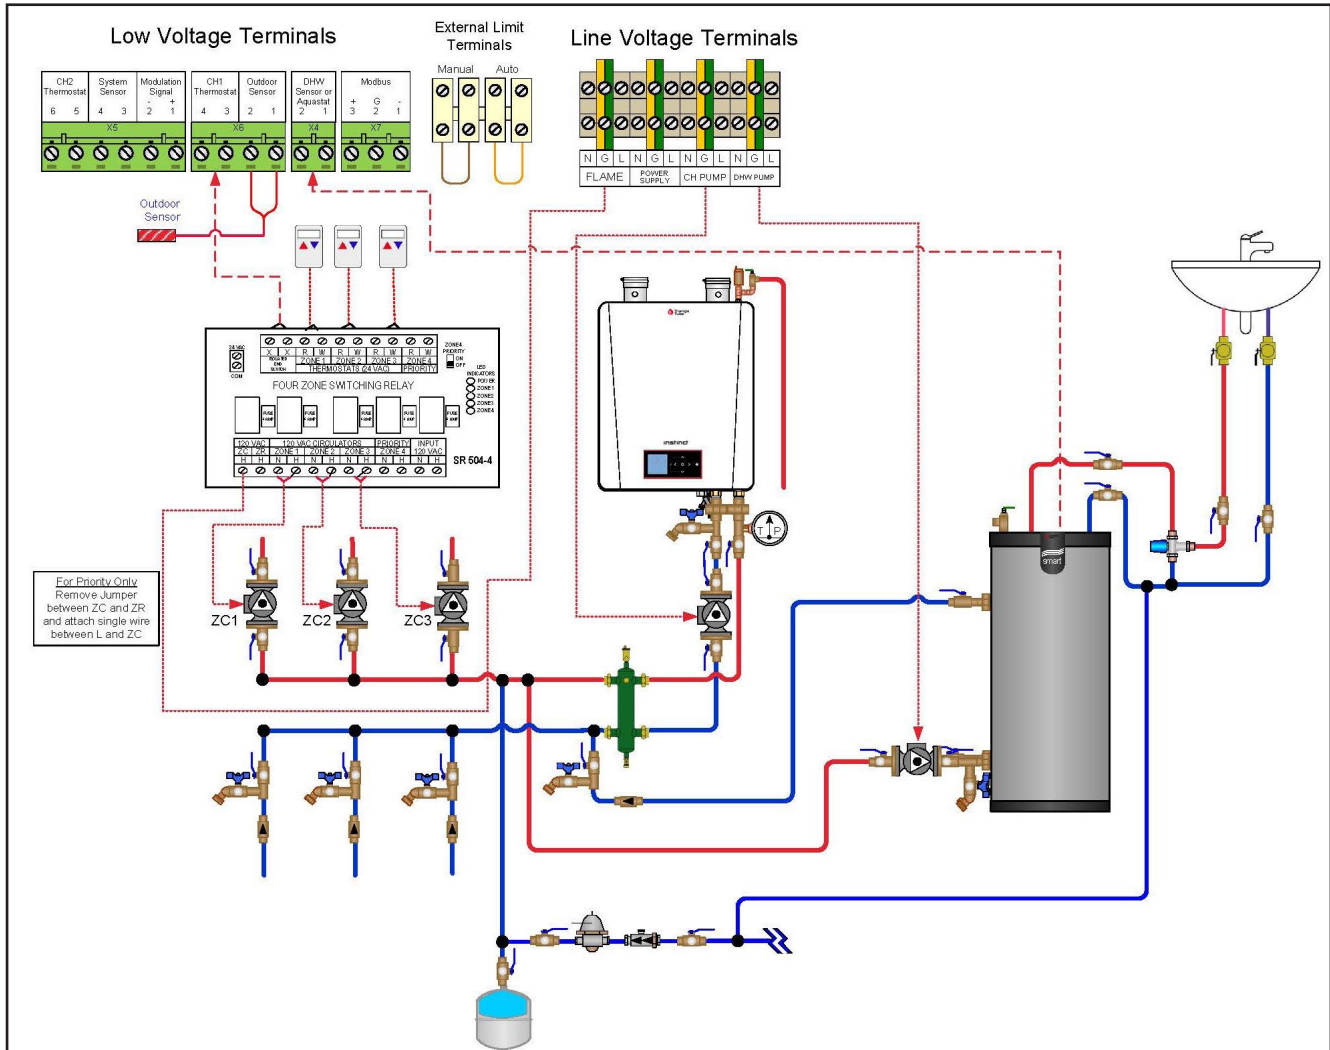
Low Voltage Terminals

External Limit Terminals

Manual Auto

Line Voltage Terminals

| CH2 Thermostat | System Sensor | Modulation Signal | CH1 Thermostat | Outdoor Sensor | DHW Sensor or Aquastat | Modbus |
|---|---|---|---|---|---|---|
| 6 5 | 4 3 | - + 2 1 | 4 3 | 2 1 | 2 1 | + G - 3 2 1 |

X5 X6 X4 X7

N G L N G L N G L N G L

FLAME POWER SUPPLY CH PUMP DHW PUMP

Outdoor Sensor

24 VAC COM

X X R W R W R W R W
REQUEST END SWITCH ZONE 1 ZONE 2 ZONE 3 ZONE 4
THERMOSTATS (24 VAC) PRIORITY

ZONE4 PRIORITY ON OFF

LED INDICATORS POWER ZONE1 ZONE2 ZONE3 ZONE4

FOUR ZONE SWITCHING RELAY

FUSE FUSE FUSE FUSE FUSE

120 VAC | 120 VAC CIRCULATORS | PRIORITY | INPUT
ZC ZR | ZONE 1 | ZONE 2 | ZONE 3 | ZONE 4 | 120 VAC
H H N H N H N H N H N H

SR 504-4

instinct

T P

smart

For Priority Only
Remove Jumper between ZC and ZR and attach single wire between L and ZC

ZC1 ZC2 ZC3